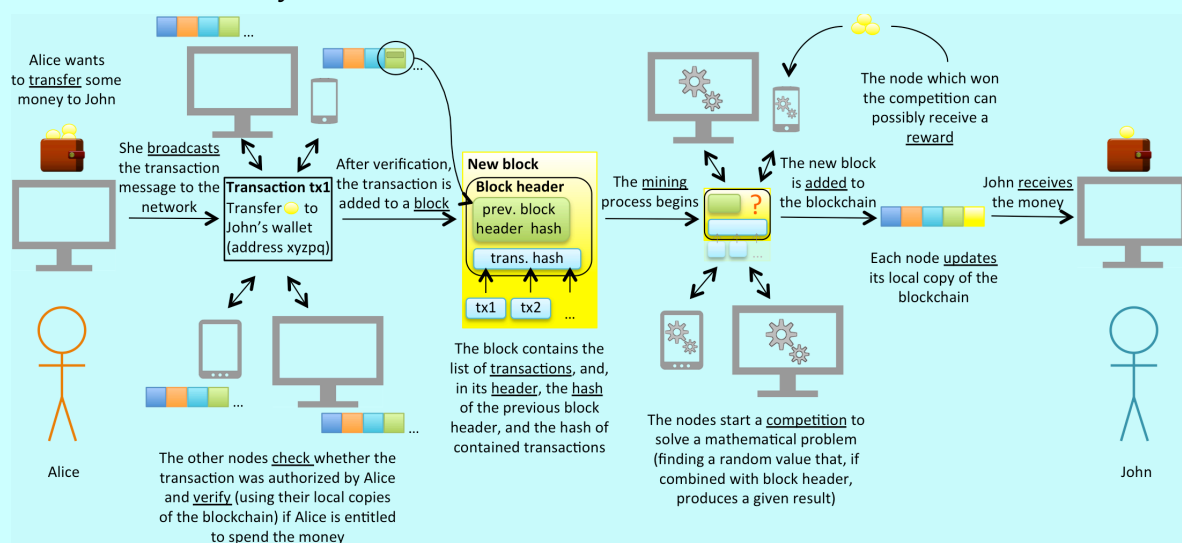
...

Alice wants to transfer some money to John

She broadcasts the transaction message to the network

Transaction tx1
Transfer to John's wallet (address xyzpq)

...

After verification, the transaction is added to a block

New block
Block header
prev. block header hash
trans. hash
tx1 tx2 ...

The block contains the list of transactions, and, in its header, the hash of the previous block header, and the hash of contained transactions

...

...

The other nodes check whether the transaction was authorized by Alice and verify (using their local copies of the blockchain) if Alice is entitled to spend the money

Alice

The mining process begins

?

...

The nodes start a competition to solve a mathematical problem (finding a random value that, if combined with block header, produces a given result)

The node which won the competition can possibly receive a reward

The new block is added to the blockchain

Each node updates its local copy of the blockchain

John receives the money

John